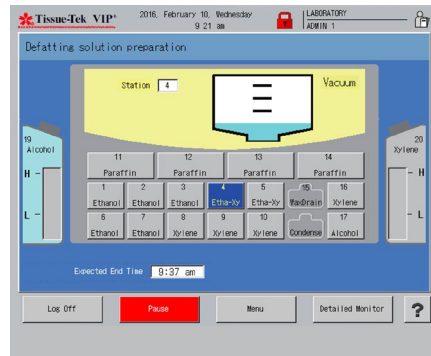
Tissue-Tek VIP®

2016, February 10, Wednesday
9:21 am

LABORATORY
ADMIN 1

Defatting solution preparation

Station 4

Vacuum

19
Alcohol

H -
L -

11
Paraffin

12
Paraffin

13
Paraffin

14
Paraffin

20
Xylene

- H
- L

1
Ethanol

2
Ethanol

3
Ethanol

4
Etha-Xy

5
Etha-Xy

15
WaxDrain

16
Xylene

6
Ethanol

7
Ethanol

8
Xylene

9
Xylene

10
Xylene

Condense

17
Alcohol

Expected End Time 9:37 am

Log Off

Pause

Menu

Detailed Monitor

?